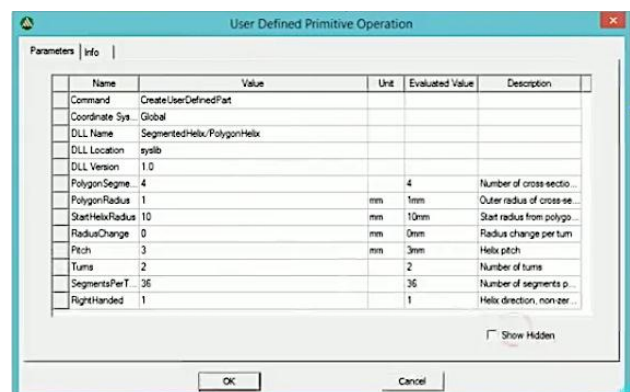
User Defined Primitive Operation

Parameters | Info

| Name | Value | Unit | Evaluated Value | Description |
|---|---|---|---|---|
| Command | CreateUserDefinedPart | | | |
| Coordinate Sys... | Global | | | |
| DLL Name | SegmentedHelix/PolygonHelix | | | |
| DLL Location | syslib | | | |
| DLL Version | 1.0 | | | |
| PolygonSegme... | 4 | | 4 | Number of cross-sectio... |
| PolygonRadius | 1 | mm | 1mm | Outer radius of cross-se... |
| StartHelixRadius | 10 | mm | 10mm | Start radius from polygo... |
| RadiusChange | 0 | mm | 0mm | Radius change per turn |
| Pitch | 3 | mm | 3mm | Helix pitch |
| Turns | 2 | | 2 | Number of turns |
| SegmentsPerT... | 36 | | 36 | Number of segments p... |
| RightHanded | 1 | | 1 | Helix direction, non-zer... |

Show Hidden

OK

Cancel